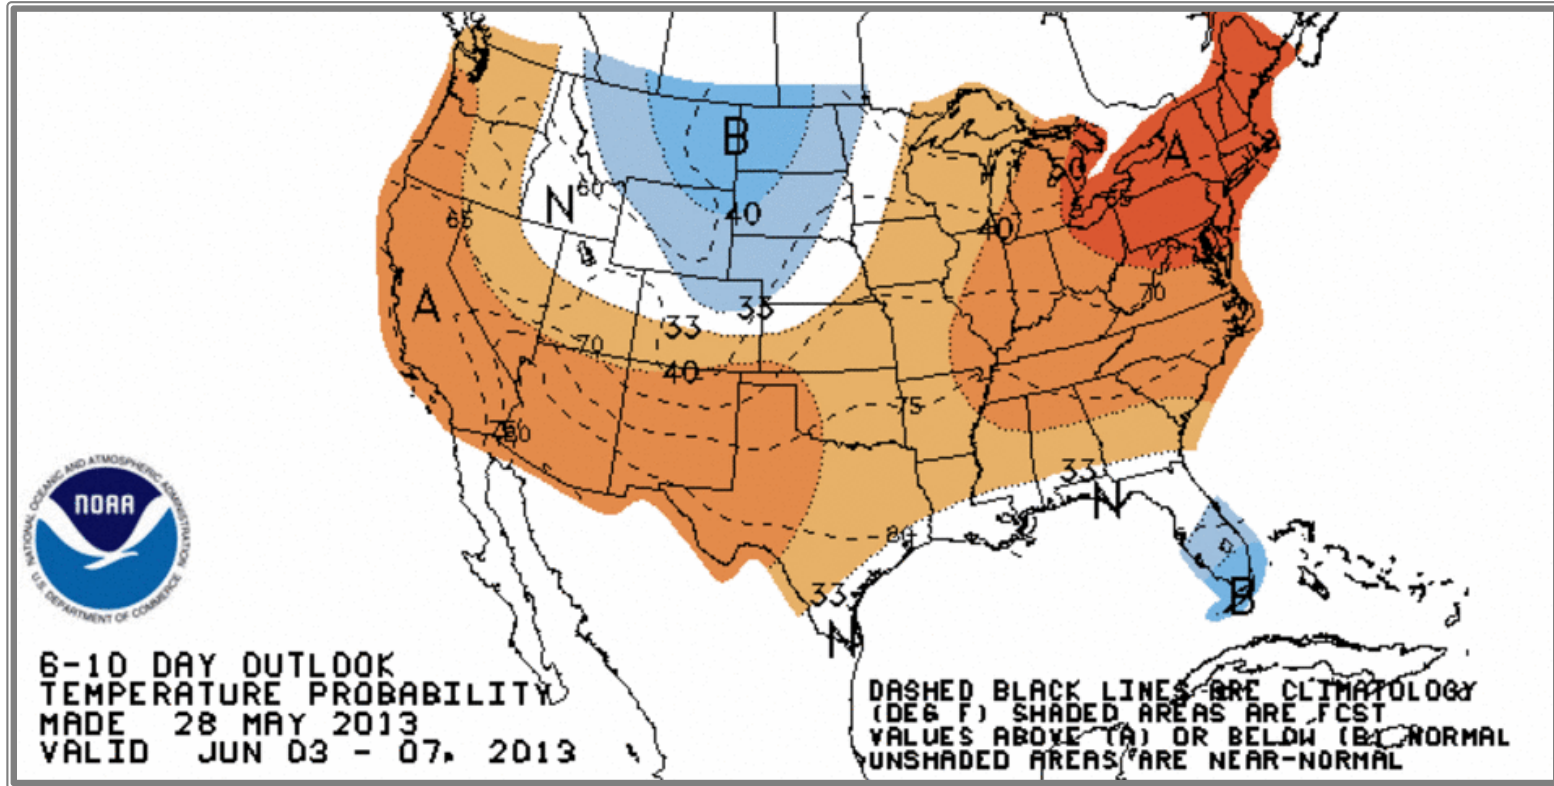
B
N
60
40
65
A
33
35
33
70
40
60
A
55
40
70
75
80
75
A
33
N
84
33
N
B

NATIONAL OCEANIC AND ATMOSPHERIC ADMINISTRATION
NOAA
U.S. DEPARTMENT OF COMMERCE

6-10 DAY OUTLOOK
TEMPERATURE PROBABILITY
MADE 28 MAY 2013
VALID JUN 03 - 07, 2013

DASHED BLACK LINES ARE CLIMATOLOGY
(DEG F) SHADED AREAS ARE FCST
VALUES ABOVE (A) OR BELOW (B) NORMAL
UNSHADED AREAS ARE NEAR-NORMAL